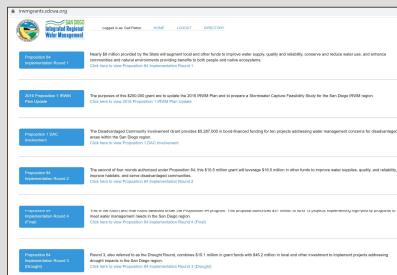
irwmgrants.sdcwa.org

San Diego Integrated Regional Water Management

Logged in as: Gail Pieter  HOME  LOGOUT  DIRECTORY

Proposition 84 Implementation Round 1

Nearly $8 million provided by the State will augment local and other funds to improve water supply and quality, reduce water use, and enhance communities and natural environments providing benefits to both people and native ecosystems.
Click here to view Proposition 84 Implementation Round 1

2016 Proposition 1 IRWM Plan Update

The purpose of this $250,000 grant are to update the 2016 IRWM Plan and to prepare a Stormwater Capture Feasibility Study for the San Diego IRWM region.
Click here to view Proposition 1 IRWM Plan Update

Proposition 1 DAC Involvement

The Disadvantaged Community Involvement Grant provides $5,287,000 in bond-financed funding for two projects addressing water management concerns for disadvantaged areas within the San Diego region.
Click here to view Proposition 1 DAC Involvement

Proposition 84 Implementation Round 2

The second of four rounds authorized under Proposition 84, this $10.5 million grant will leverage $10.5 million in other funds to improve water supplies, quality, and reliability, improve habitats, and serve disadvantaged communities.
Click here to view Proposition 84 Implementation Round 2

Proposition 84 Implementation Round 4 (Final)

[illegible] meet water management needs in the San Diego region.
Click here to view Proposition 84 Implementation Round 4

Proposition 84 Implementation Round 3 (Drought)

Round 3, also referred to as the Drought Round, combines $15.1 million in grant funds with $45.2 million in local and other investment to implement projects addressing drought impacts in the San Diego region.
Click here to view Proposition 84 Implementation Round 3 (Drought)